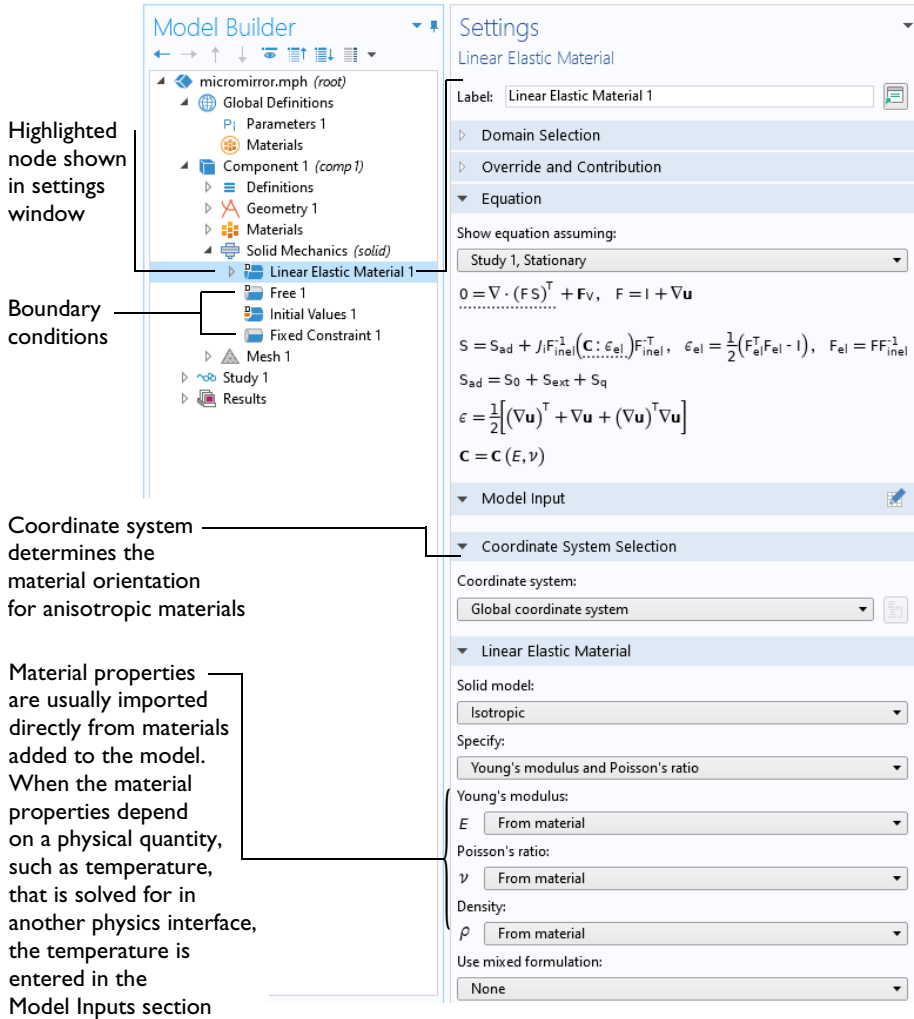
Highlighted node shown in settings window

Boundary conditions

Coordinate system determines the material orientation for anisotropic materials

Material properties are usually imported directly from materials added to the model. When the material properties depend on a physical quantity, such as temperature, that is solved for in another physics interface, the temperature is entered in the Model Inputs section

Model Builder

micromirror.mph (root)
Global Definitions
Parameters 1
Materials
Component 1 (comp1)
Definitions
Geometry 1
Materials
Solid Mechanics (solid)
Linear Elastic Material 1
Free 1
Initial Values 1
Fixed Constraint 1
Mesh 1
Study 1
Results

Settings
Linear Elastic Material

Label: Linear Elastic Material 1

Domain Selection
Override and Contribution
Equation

Show equation assuming:
Study 1, Stationary

$0 = \nabla \cdot (FS)^T + \mathbf{F}_V, \quad F = I + \nabla\mathbf{u}$

$S = S_{ad} + J_i F_{inel}^{-1}(\mathbf{C} : \epsilon_{el}) F_{inel}^{-T}, \quad \epsilon_{el} = \frac{1}{2}(F_{el}^T F_{el} - I), \quad F_{el} = FF_{inel}^{-1}$

$S_{ad} = S_0 + S_{ext} + S_q$

$\epsilon = \frac{1}{2}\left[(\nabla\mathbf{u})^T + \nabla\mathbf{u} + (\nabla\mathbf{u})^T\nabla\mathbf{u}\right]$

$\mathbf{C} = \mathbf{C}(E, \nu)$

Model Input

Coordinate System Selection

Coordinate system:
Global coordinate system

Linear Elastic Material

Solid model:
Isotropic

Specify:
Young's modulus and Poisson's ratio

Young's modulus:
$E$ From material

Poisson's ratio:
$\nu$ From material

Density:
$\rho$ From material

Use mixed formulation:
None